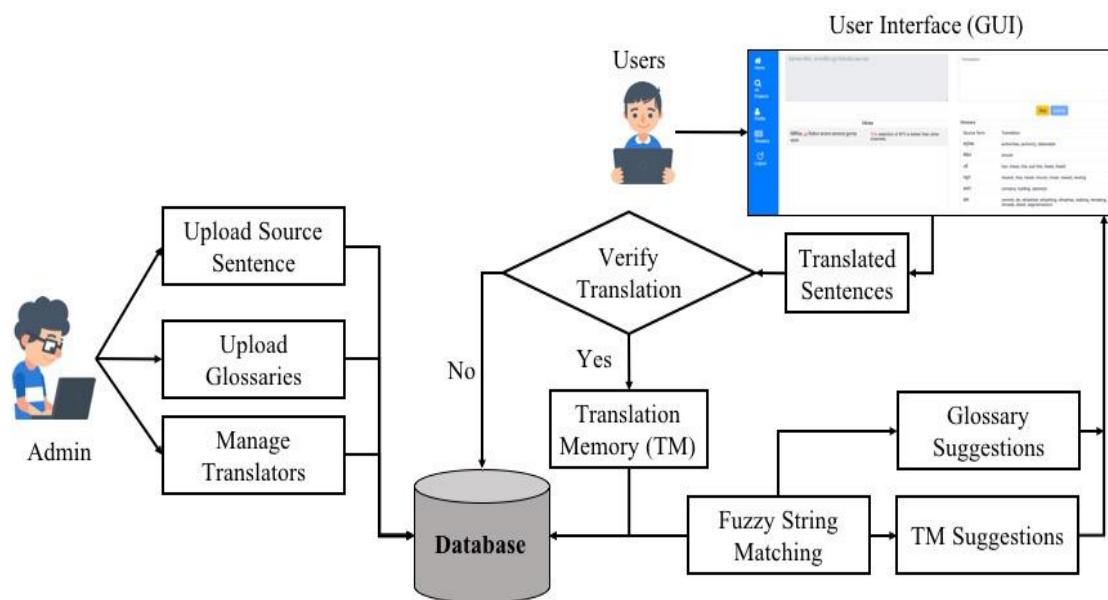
User Interface (GUI)

Users

Admin

Upload Source Sentence

Upload Glossaries

Manage Translators

Verify Translation

Translated Sentences

No

Yes

Translation Memory (TM)

Glossary Suggestions

Database

Fuzzy String Matching

TM Suggestions